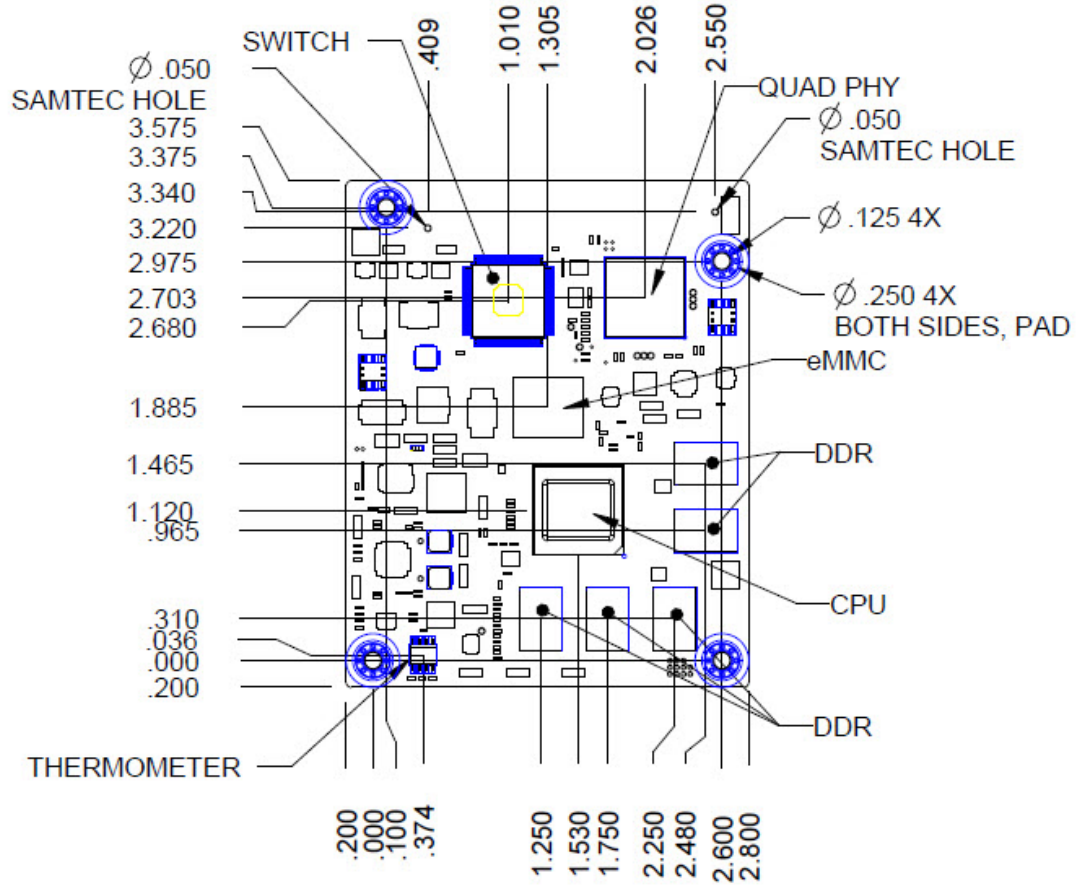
SWITCH
$\varnothing$ .050
SAMTEC HOLE
.409
1.010
1.305
2.026
2.550
QUAD PHY
$\varnothing$ .050
SAMTEC HOLE
3.575
3.375
3.340
3.220
2.975
2.703
2.680
$\varnothing$ .125 4X
$\varnothing$ .250 4X
BOTH SIDES, PAD
eMMC
1.885
1.465
DDR
1.120
.965
CPU
.310
.036
.000
.200
DDR
THERMOMETER
.200
.000
.100
.374
1.250
1.530
1.750
2.250
2.480
2.600
2.800